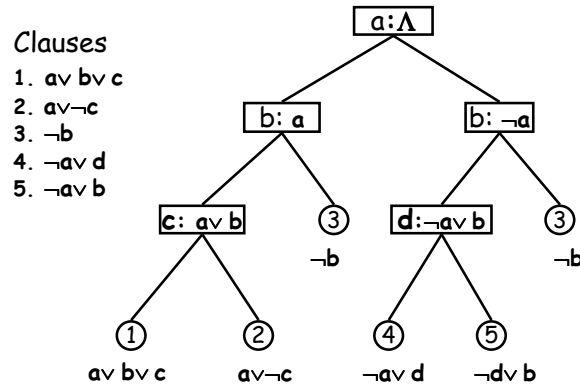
Clauses
1. $a \vee b \vee c$
2. $a \vee \neg c$
3. $\neg b$
4. $\neg a \vee d$
5. $\neg a \vee b$

$a: \Lambda$

$b: a$

$b: \neg a$

$c: a \vee b$

3
$\neg b$

$d: \neg a \vee b$

3
$\neg b$

1
$a \vee b \vee c$

2
$a \vee \neg c$

4
$\neg a \vee d$

5
$\neg d \vee b$